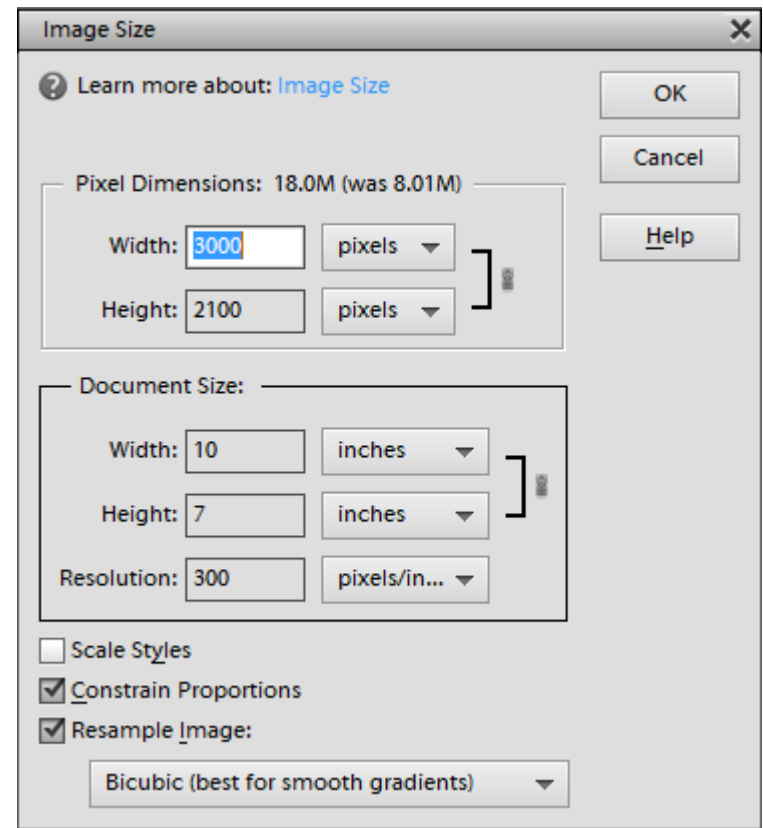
Image Size

Learn more about: Image Size

OK

Cancel

Help

Pixel Dimensions: 18.0M (was 8.01M)

Width: 3000 pixels

Height: 2100 pixels

Document Size:

Width: 10 inches

Height: 7 inches

Resolution: 300 pixels/in...

Scale Styles

Constrain Proportions

Resample Image:

Bicubic (best for smooth gradients)